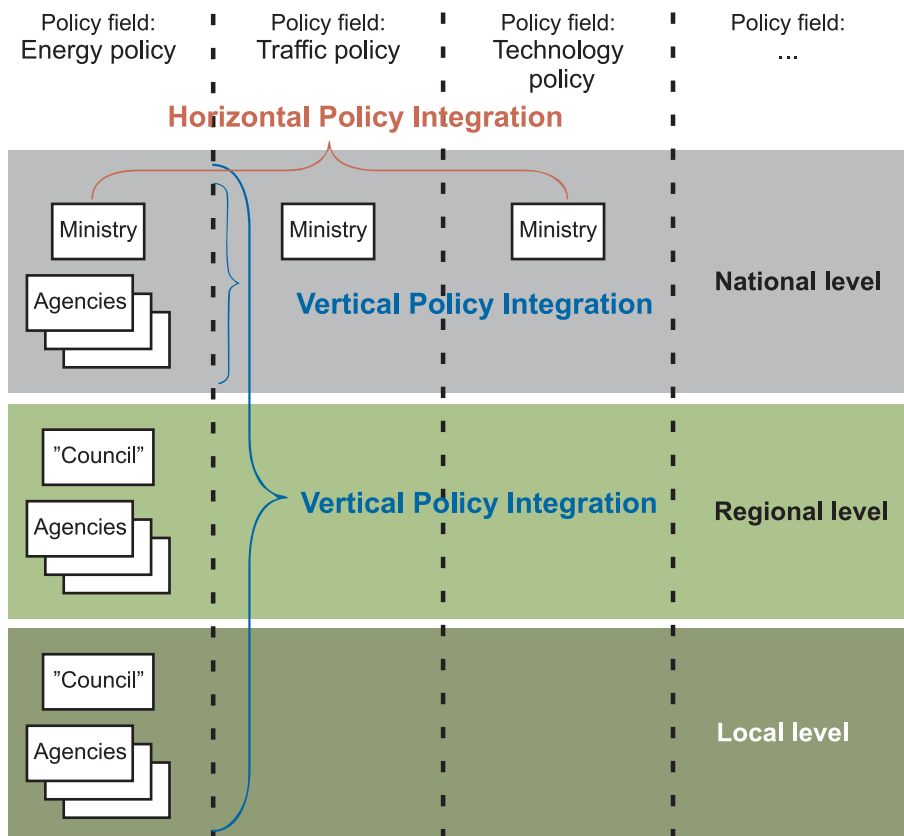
Policy field: Energy policy

Policy field: Traffic policy

Policy field: Technology policy

Policy field: ...

Horizontal Policy Integration

Ministry

Ministry

Ministry

Agencies

Vertical Policy Integration

National level

”Council”

Agencies

Vertical Policy Integration

Regional level

”Council”

Agencies

Local level